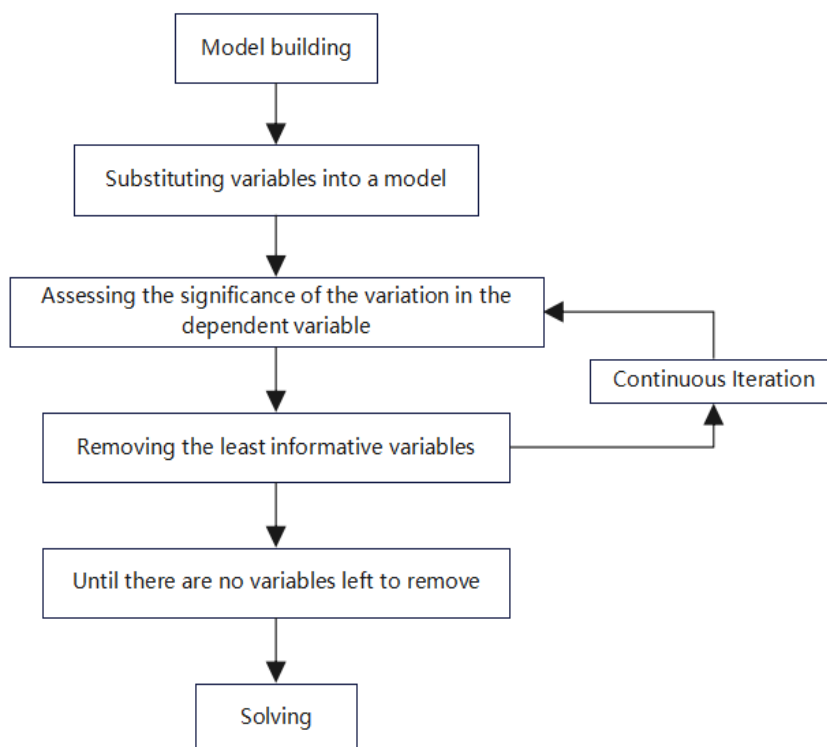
Model building

Substituting variables into a model

Assessing the significance of the variation in the dependent variable

Continuous Iteration

Removing the least informative variables

Until there are no variables left to remove

Solving